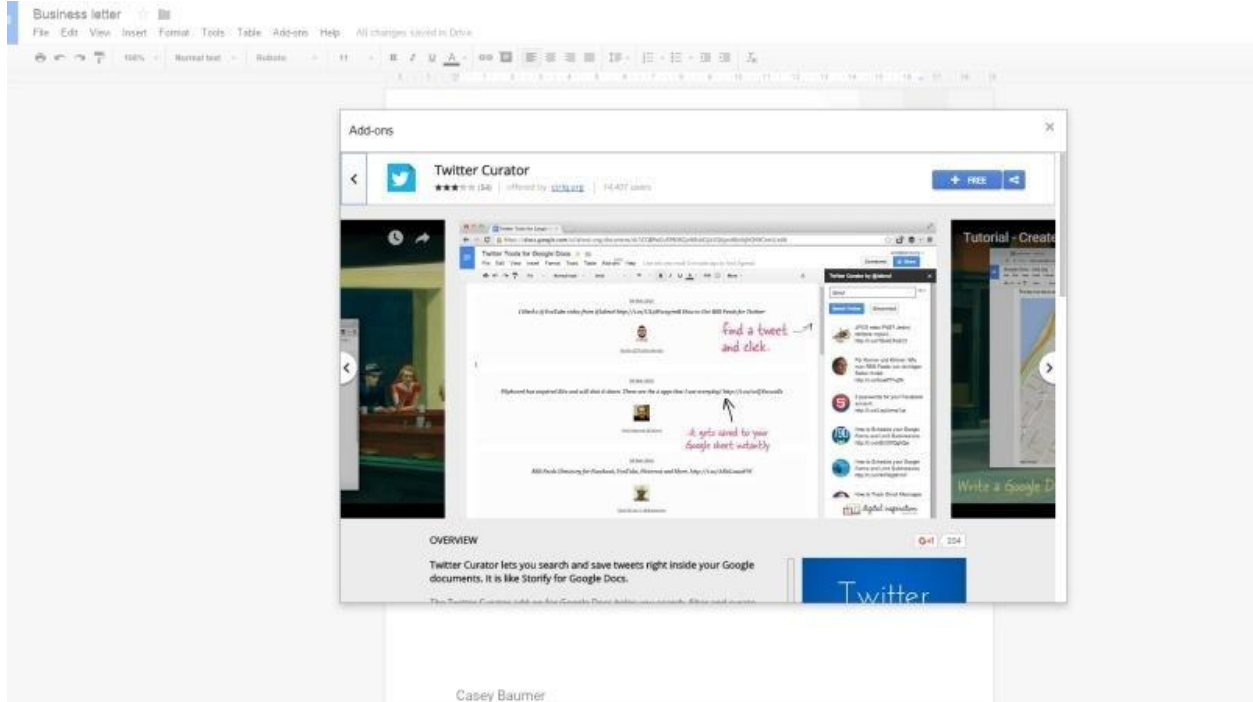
Business letter

File Edit View Insert Format Tools Table Add-ons Help All changes saved in Drive

100% Normal text Roboto 11

Add-ons

Twitter Curator

★★★☆☆ (54) offered by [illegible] 14,407 users

+ FREE

Tutorial - Create

Twitter Tools for Google Docs

Find a tweet and click.

It gets saved to your Google sheet instantly

Twitter Curator by @labnol

Write a Google D

OVERVIEW

G+1 224

Twitter Curator lets you search and save tweets right inside your Google documents. It is like Storify for Google Docs.

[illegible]

Twitter

Casey Baumer